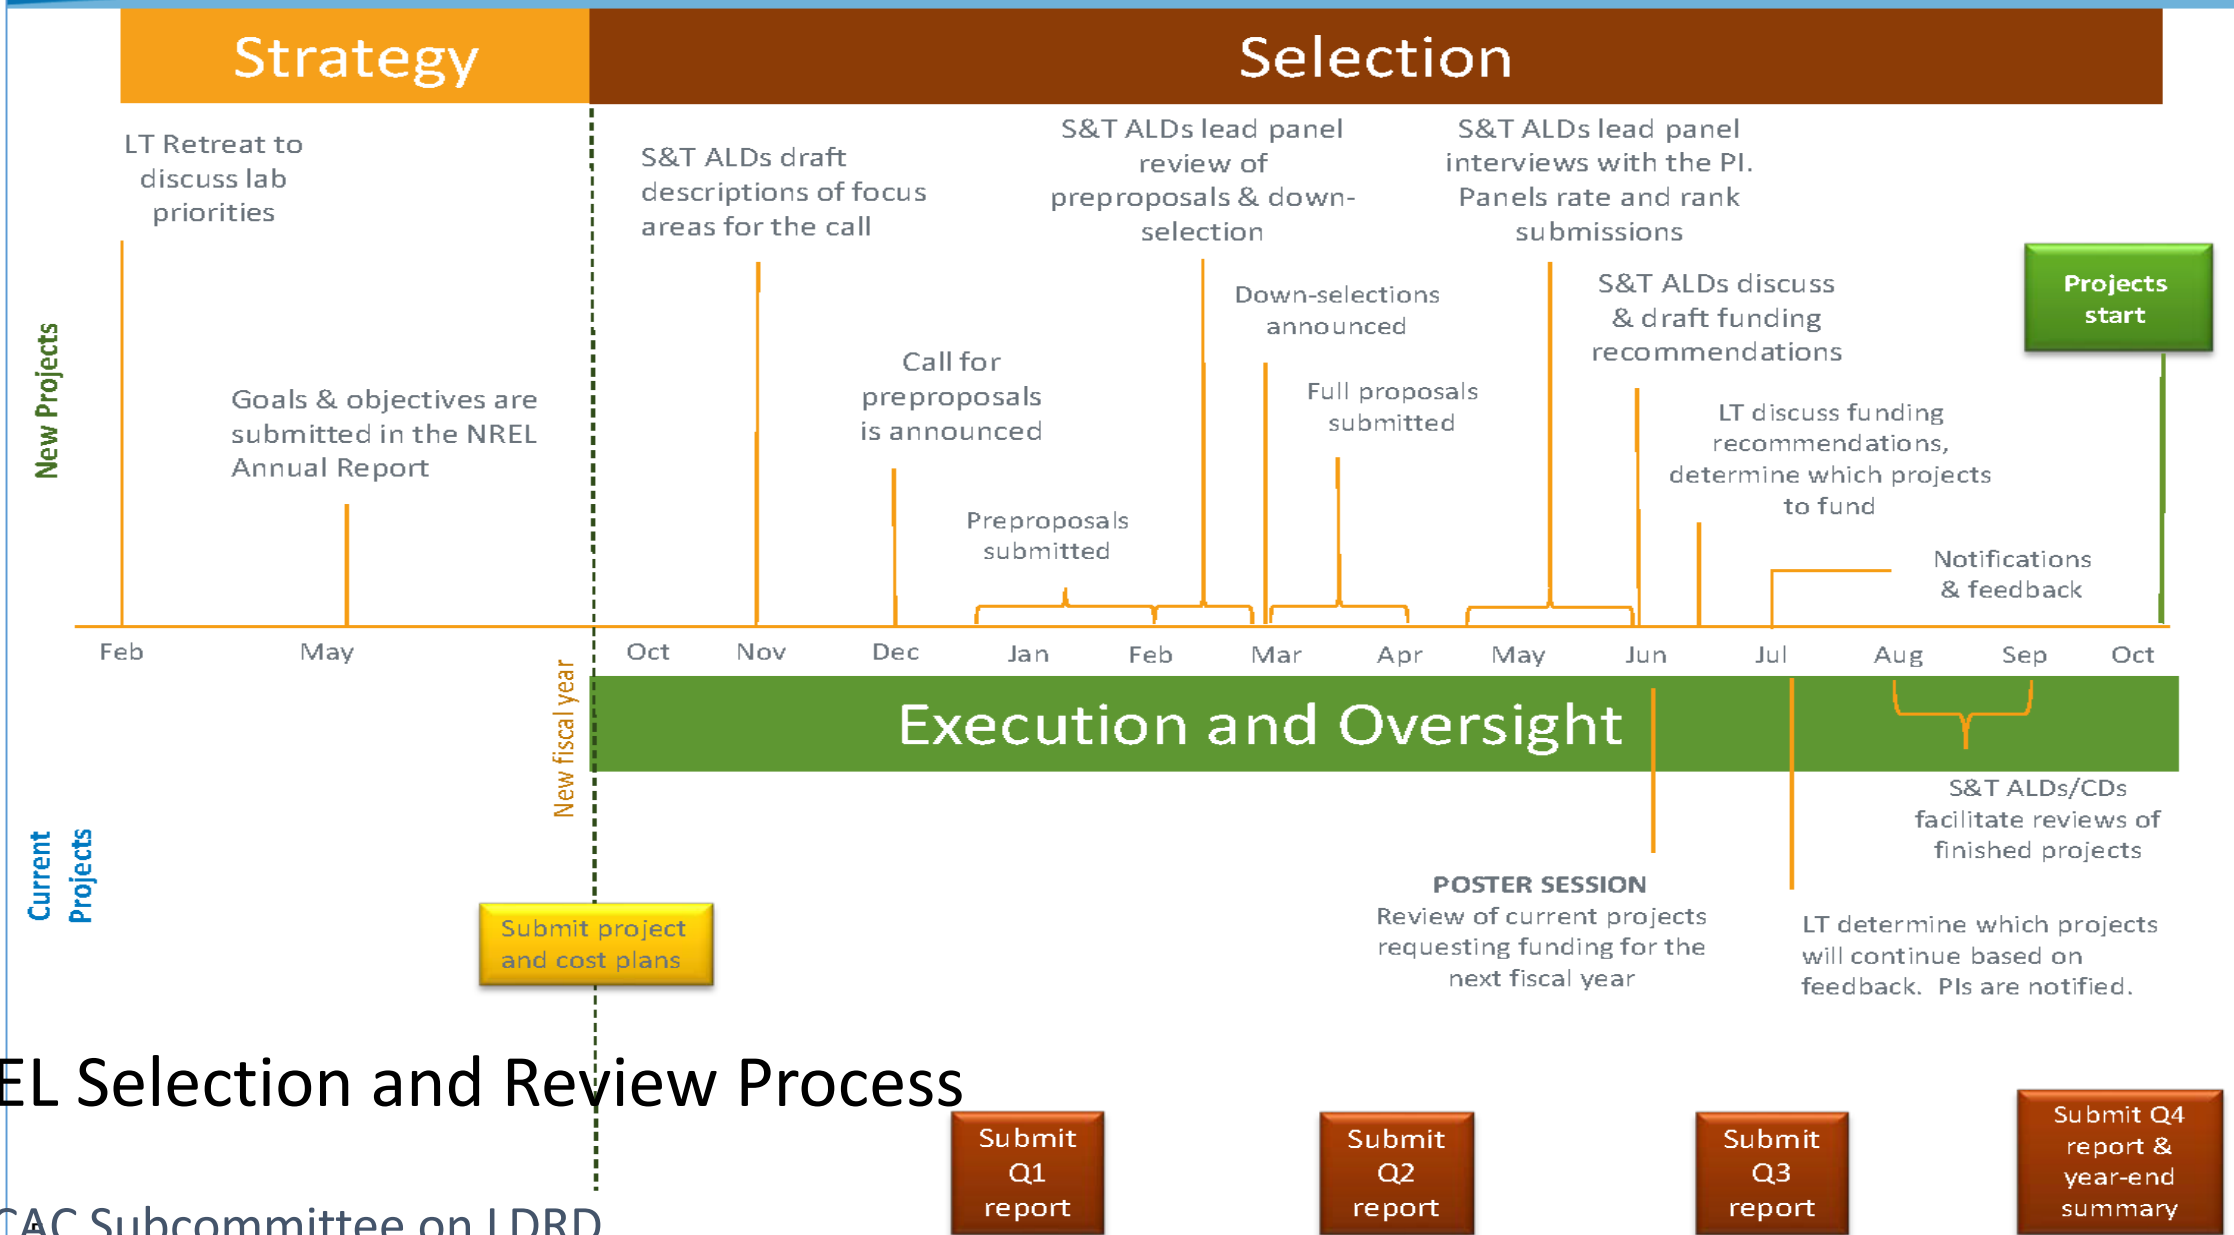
Strategy

Selection

New Projects

LT Retreat to discuss lab priorities

Goals & objectives are submitted in the NREL Annual Report

S&T ALDs draft descriptions of focus areas for the call

Call for preproposals is announced

Preproposals submitted

S&T ALDs lead panel review of preproposals & down-selection

Down-selections announced

Full proposals submitted

S&T ALDs lead panel interviews with the PI. Panels rate and rank submissions

S&T ALDs discuss & draft funding recommendations

LT discuss funding recommendations, determine which projects to fund

Notifications & feedback

Projects start

Feb May Oct Nov Dec Jan Feb Mar Apr May Jun Jul Aug Sep Oct

New fiscal year

Execution and Oversight

Current Projects

S&T ALDs/CDs facilitate reviews of finished projects

POSTER SESSION
Review of current projects requesting funding for the next fiscal year

LT determine which projects will continue based on feedback. PIs are notified.

Submit project and cost plans

EL Selection and Review Process

Submit Q1 report

Submit Q2 report

Submit Q3 report

Submit Q4 report & year-end summary

CAC Subcommittee on LDRD